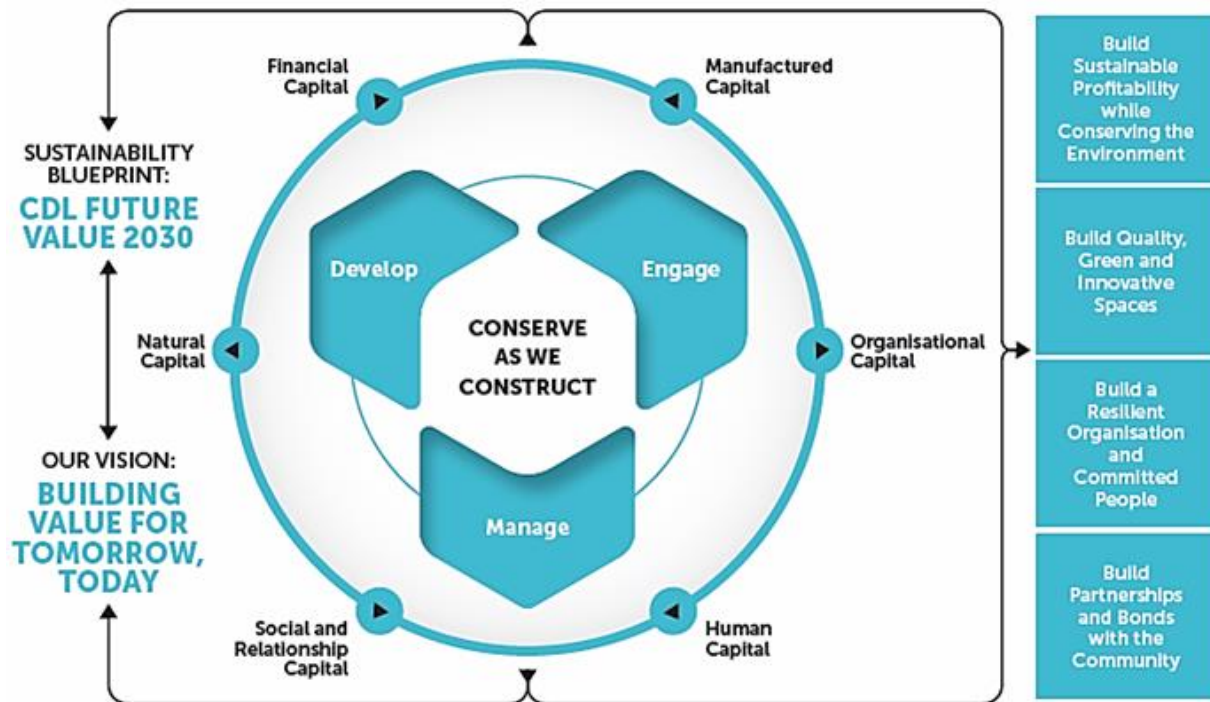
SUSTAINABILITY BLUEPRINT:
CDL FUTURE VALUE 2030

OUR VISION:
BUILDING VALUE FOR TOMORROW, TODAY

Financial Capital

Manufactured Capital

Natural Capital

Organisational Capital

Social and Relationship Capital

Human Capital

Develop

Engage

Manage

CONSERVE AS WE CONSTRUCT

Build Sustainable Profitability while Conserving the Environment

Build Quality, Green and Innovative Spaces

Build a Resilient Organisation and Committed People

Build Partnerships and Bonds with the Community